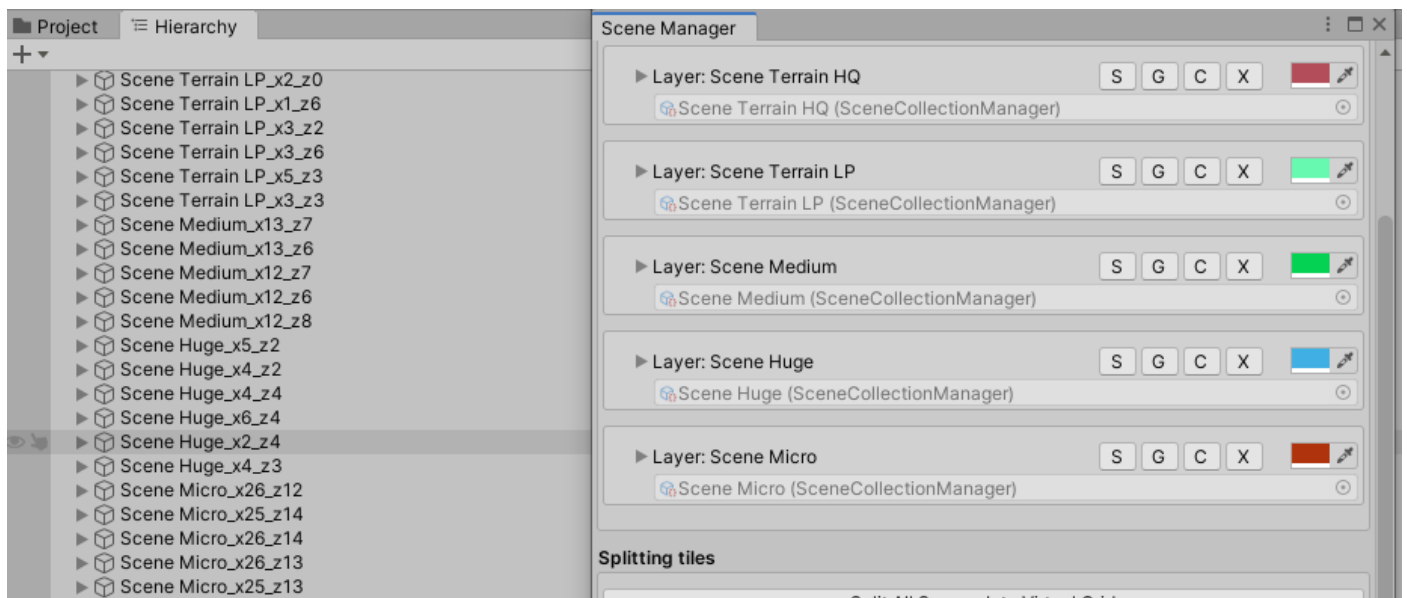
Project Hierarchy

+

Scene Terrain LP_x2_z0
Scene Terrain LP_x1_z6
Scene Terrain LP_x3_z2
Scene Terrain LP_x3_z6
Scene Terrain LP_x5_z3
Scene Terrain LP_x3_z3
Scene Medium_x13_z7
Scene Medium_x13_z6
Scene Medium_x12_z7
Scene Medium_x12_z6
Scene Medium_x12_z8
Scene Huge_x5_z2
Scene Huge_x4_z2
Scene Huge_x4_z4
Scene Huge_x6_z4
Scene Huge_x2_z4
Scene Huge_x4_z3
Scene Micro_x26_z12
Scene Micro_x25_z14
Scene Micro_x26_z14
Scene Micro_x26_z13
Scene Micro_x25_z13

Scene Manager

Layer: Scene Terrain HQ S G C X
Scene Terrain HQ (SceneCollectionManager)

Layer: Scene Terrain LP S G C X
Scene Terrain LP (SceneCollectionManager)

Layer: Scene Medium S G C X
Scene Medium (SceneCollectionManager)

Layer: Scene Huge S G C X
Scene Huge (SceneCollectionManager)

Layer: Scene Micro S G C X
Scene Micro (SceneCollectionManager)

Splitting tiles

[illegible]